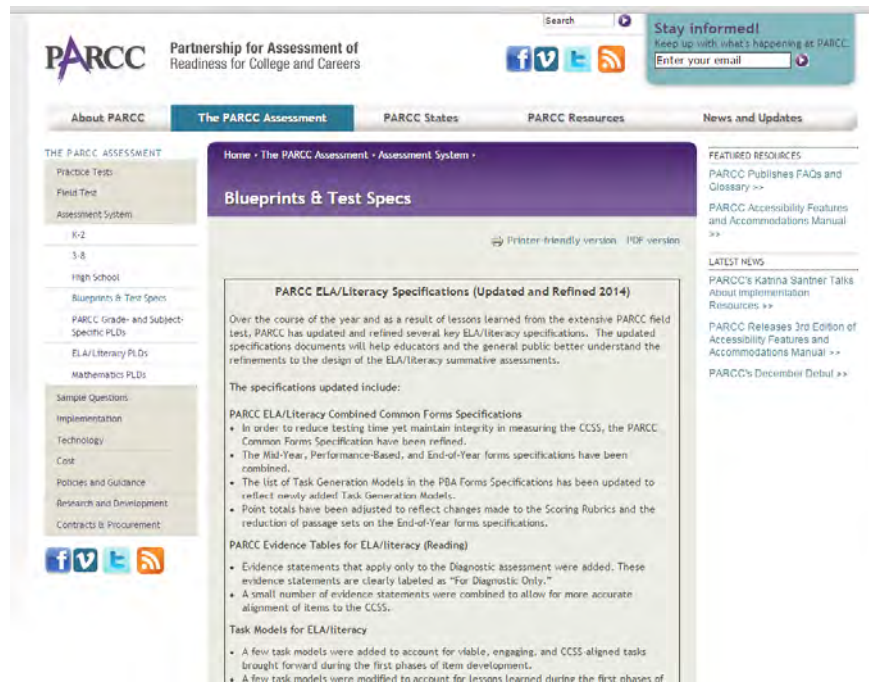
PARCC
Partnership for Assessment of Readiness for College and Careers

Search

Stay informed!
Keep up with what's happening at PARCC.
Enter your email

About PARCC
The PARCC Assessment
PARCC States
PARCC Resources
News and Updates

THE PARCC ASSESSMENT
Practice Tests
Field Test
Assessment System
K-2
3-8
High School
Blueprints & Test Specs
PARCC Grade- and Subject-Specific PLDs
ELA/Literacy PLDs
Mathematics PLDs
Sample Questions
Implementation
Technology
Cost
Policies and Guidance
Research and Development
Contracts & Procurement

Home • The PARCC Assessment • Assessment System •

Blueprints & Test Specs

Printer-friendly version PDF version

PARCC ELA/Literacy Specifications (Updated and Refined 2014)

Over the course of the year and as a result of lessons learned from the extensive PARCC field test, PARCC has updated and refined several key ELA/literacy specifications. The updated specifications documents will help educators and the general public better understand the refinements to the design of the ELA/literacy summative assessments.

The specifications updated include:

PARCC ELA/Literacy Combined Common Forms Specifications
• In order to reduce testing time yet maintain integrity in measuring the CCSS, the PARCC Common Forms Specification have been refined.
• The Mid-Year, Performance-Based, and End-of-Year forms specifications have been combined.
• The list of Task Generation Models in the PBA Forms Specifications has been updated to reflect newly added Task Generation Models.
• Point totals have been adjusted to reflect changes made to the Scoring Rubrics and the reduction of passage sets on the End-of-Year forms specifications.

PARCC Evidence Tables for ELA/literacy (Reading)
• Evidence statements that apply only to the Diagnostic assessment were added. These evidence statements are clearly labeled as "For Diagnostic Only."
• A small number of evidence statements were combined to allow for more accurate alignment of items to the CCSS.

Task Models for ELA/literacy
• A few task models were added to account for viable, engaging, and CCSS-aligned tasks brought forward during the first phases of item development.
• A few task models were modified to account for lessons learned during the first phases of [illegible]

FEATURED RESOURCES
PARCC Publishes FAQs and Glossary >>
PARCC Accessibility Features and Accommodations Manual >>

LATEST NEWS
PARCC's Katrina Santner Talks About Implementation Resources >>
PARCC Releases 3rd Edition of Accessibility Features and Accommodations Manual >>
PARCC's December Debut >>